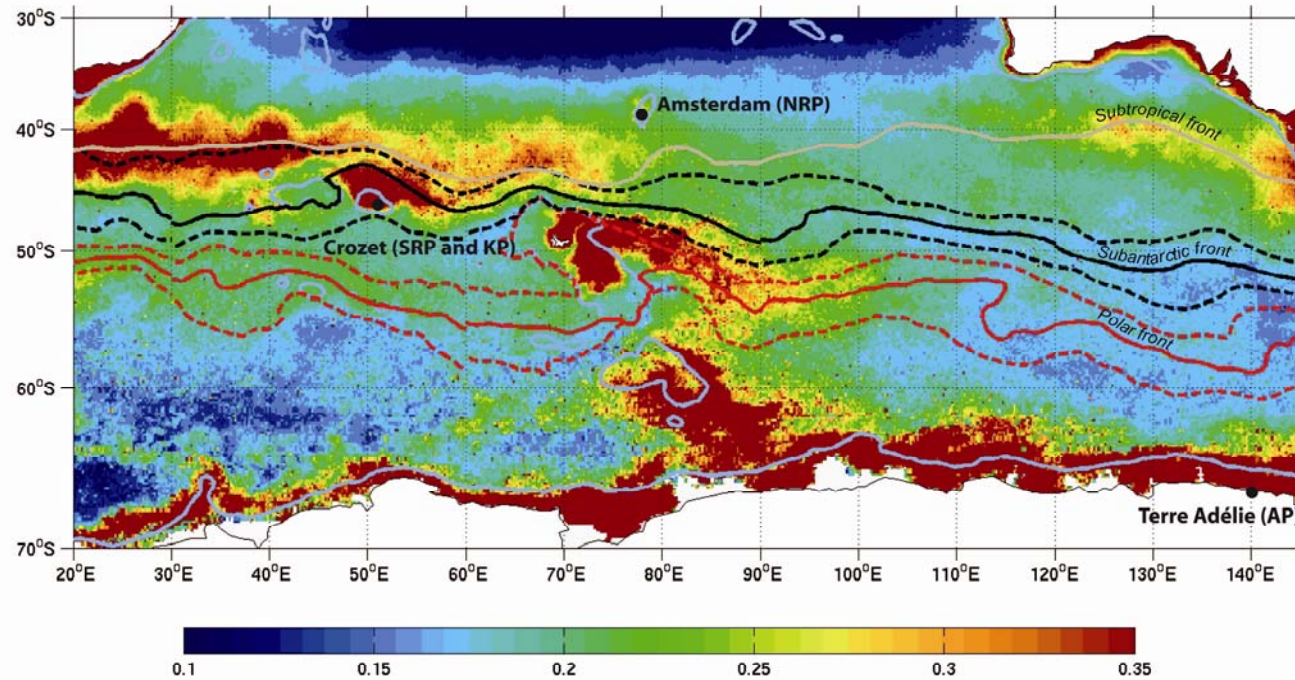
30°S
40°S
50°S
60°S
70°S

Amsterdam (NRP)
Subtropical front
Crozet (SRP and KP)
Subantarctic front
Polar front
Terre Adélie (AP)

20°E 30°E 40°E 50°E 60°E 70°E 80°E 90°E 100°E 110°E 120°E 130°E 140°E

0.1 0.15 0.2 0.25 0.3 0.35